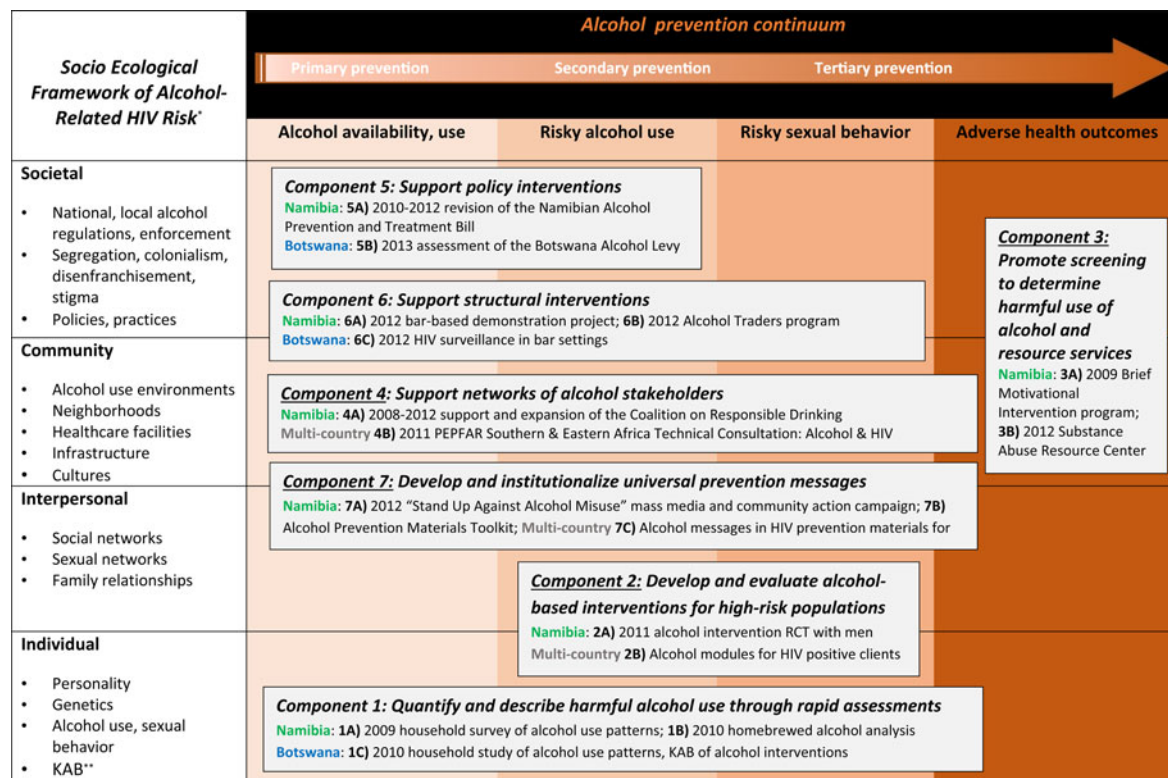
Socio Ecological Framework of Alcohol-Related HIV Risk*

Alcohol prevention continuum

Primary prevention Secondary prevention Tertiary prevention

| Alcohol availability, use | Risky alcohol use | Risky sexual behavior | Adverse health outcomes |
|---|---|---|---|

Societal
- National, local alcohol regulations, enforcement
- Segregation, colonialism, disenfranchisement, stigma
- Policies, practices

Community
- Alcohol use environments
- Neighborhoods
- Healthcare facilities
- Infrastructure
- Cultures

Interpersonal
- Social networks
- Sexual networks
- Family relationships

Individual
- Personality
- Genetics
- Alcohol use, sexual behavior
- KAB**

Component 5: Support policy interventions
Namibia: 5A) 2010-2012 revision of the Namibian Alcohol Prevention and Treatment Bill
Botswana: 5B) 2013 assessment of the Botswana Alcohol Levy

Component 3: Promote screening to determine harmful use of alcohol and resource services
Namibia: 3A) 2009 Brief Motivational Intervention program; 3B) 2012 Substance Abuse Resource Center

Component 6: Support structural interventions
Namibia: 6A) 2012 bar-based demonstration project; 6B) 2012 Alcohol Traders program
Botswana: 6C) 2012 HIV surveillance in bar settings

Component 4: Support networks of alcohol stakeholders
Namibia: 4A) 2008-2012 support and expansion of the Coalition on Responsible Drinking
Multi-country 4B) 2011 PEPFAR Southern & Eastern Africa Technical Consultation: Alcohol & HIV

Component 7: Develop and institutionalize universal prevention messages
Namibia: 7A) 2012 "Stand Up Against Alcohol Misuse" mass media and community action campaign; 7B) Alcohol Prevention Materials Toolkit; Multi-country 7C) Alcohol messages in HIV prevention materials for

Component 2: Develop and evaluate alcohol-based interventions for high-risk populations
Namibia: 2A) 2011 alcohol intervention RCT with men
Multi-country 2B) Alcohol modules for HIV positive clients

Component 1: Quantify and describe harmful alcohol use through rapid assessments
Namibia: 1A) 2009 household survey of alcohol use patterns; 1B) 2010 homebrewed alcohol analysis
Botswana: 1C) 2010 household study of alcohol use patterns, KAB of alcohol interventions